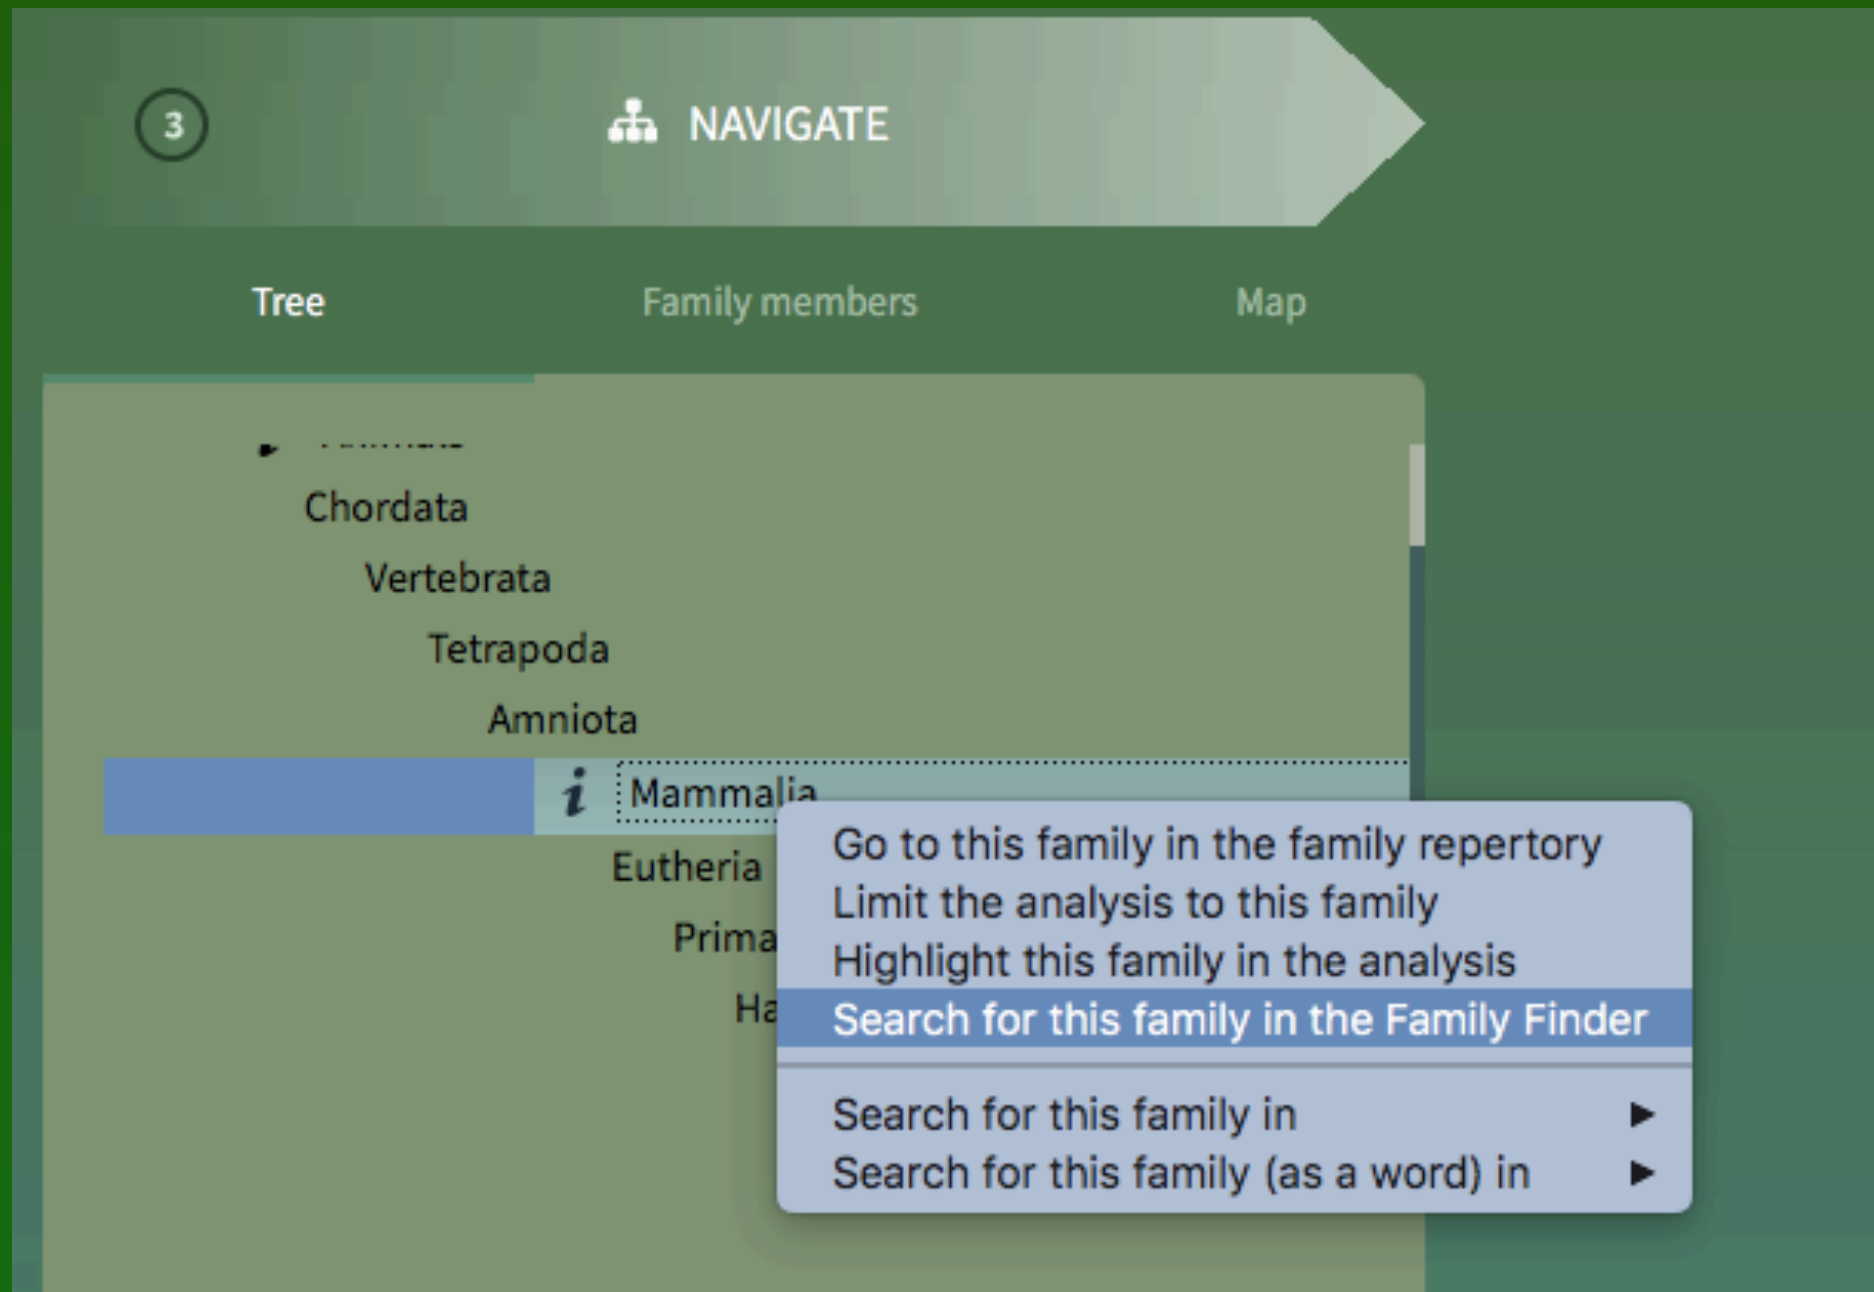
3

NAVIGATE

Tree

Family members

Map

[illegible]

Chordata

Vertebrata

Tetrapoda

Amniota

i Mammalia

Eutheria

Prima

Ha

Go to this family in the family repertory
Limit the analysis to this family
Highlight this family in the analysis
Search for this family in the Family Finder

Search for this family in ▶
Search for this family (as a word) in ▶